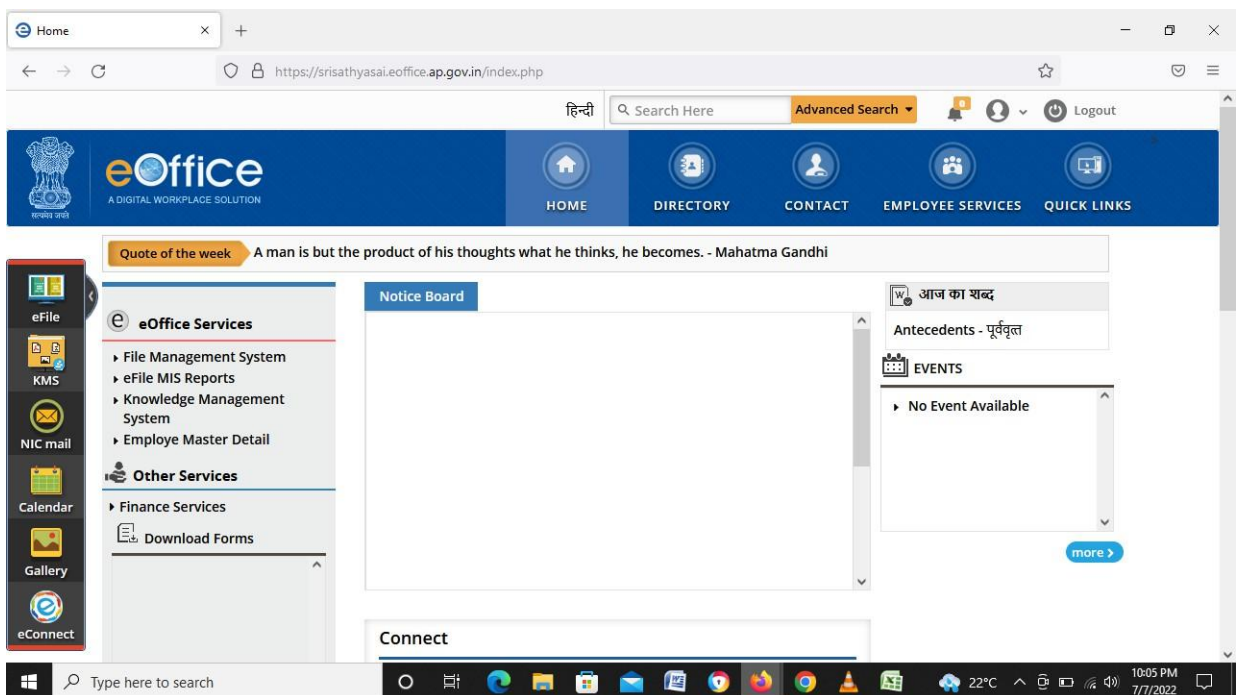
Home

https://srisathyasai.eoffice.ap.gov.in/index.php

हिन्दी Search Here Advanced Search Logout

सत्यमेव जयते

eOffice
A DIGITAL WORKPLACE SOLUTION

HOME DIRECTORY CONTACT EMPLOYEE SERVICES QUICK LINKS

Quote of the week A man is but the product of his thoughts what he thinks, he becomes. - Mahatma Gandhi

eFile
KMS
NIC mail
Calendar
Gallery
eConnect

eOffice Services

File Management System
eFile MIS Reports
Knowledge Management System
Employe Master Detail

Other Services

Finance Services

Download Forms

Notice Board

Connect

आज का शब्द

Antecedents - पूर्ववृत्त

EVENTS

No Event Available

more

Type here to search

22°C 10:05 PM 7/7/2022